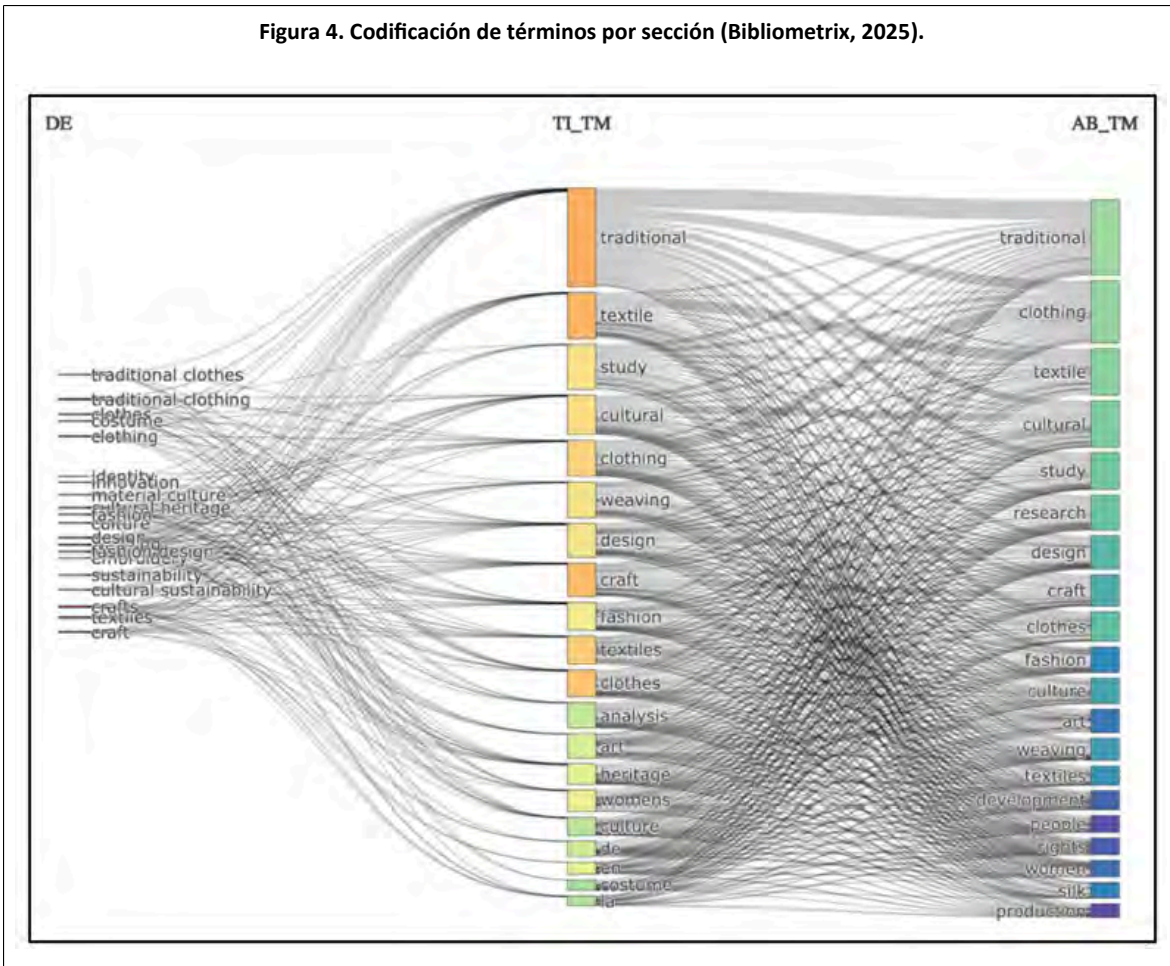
Figura 4. Codificación de términos por sección (Bibliometrix, 2025).

DE

TI_TM

AB_TM

traditional clothes
traditional clothing
clothes
costume
clothing
identity
innovation
material culture
cultural heritage
fashion
culture
design
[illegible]
fashion design
embroidery
sustainability
cultural sustainability
crafts
textiles
craft

traditional
textile
study
cultural
clothing
weaving
design
craft
fashion
textiles
clothes
analysis
art
heritage
womens
culture
de
en
costume
la

traditional
clothing
textile
cultural
study
research
design
craft
clothes
fashion
culture
art
weaving
textiles
development
people
rights
women
silk
production